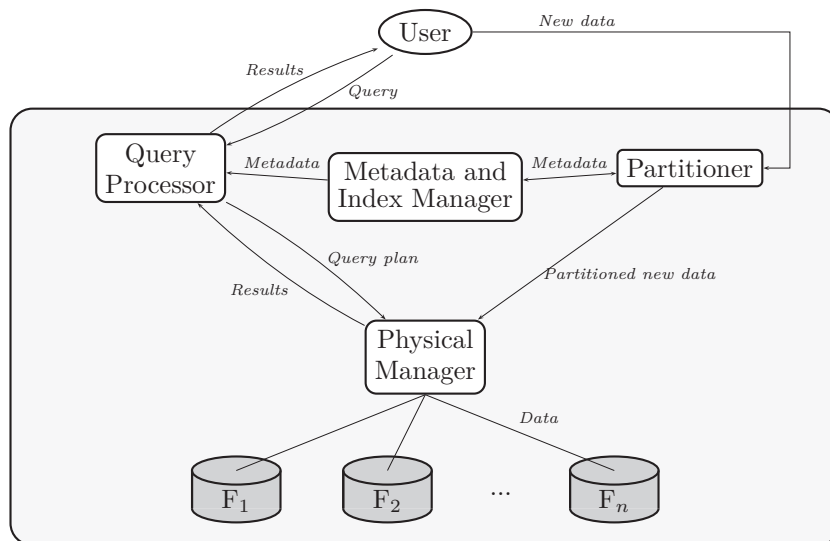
User

New data

Results

Query

Query Processor

Metadata

Metadata and Index Manager

Metadata

Partitioner

Query plan

Results

Partitioned new data

Physical Manager

Data

$F_1$

$F_2$

...

$F_n$